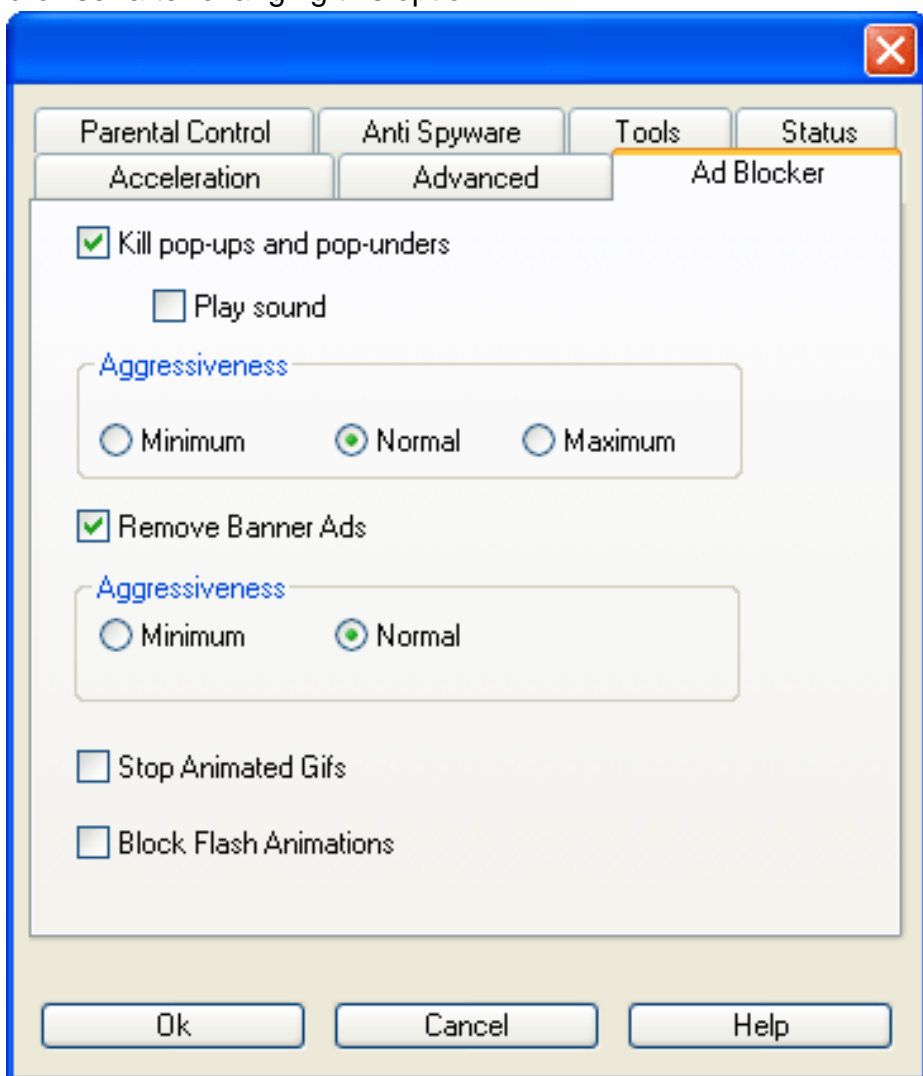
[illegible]

Parental Control | Anti Spyware | Tools | Status
Acceleration | Advanced | Ad Blocker

Kill pop-ups and pop-unders

Play sound

Aggressiveness

Minimum Normal Maximum

Remove Banner Ads

Aggressiveness

Minimum Normal

Stop Animated Gifs

Block Flash Animations

Ok Cancel Help